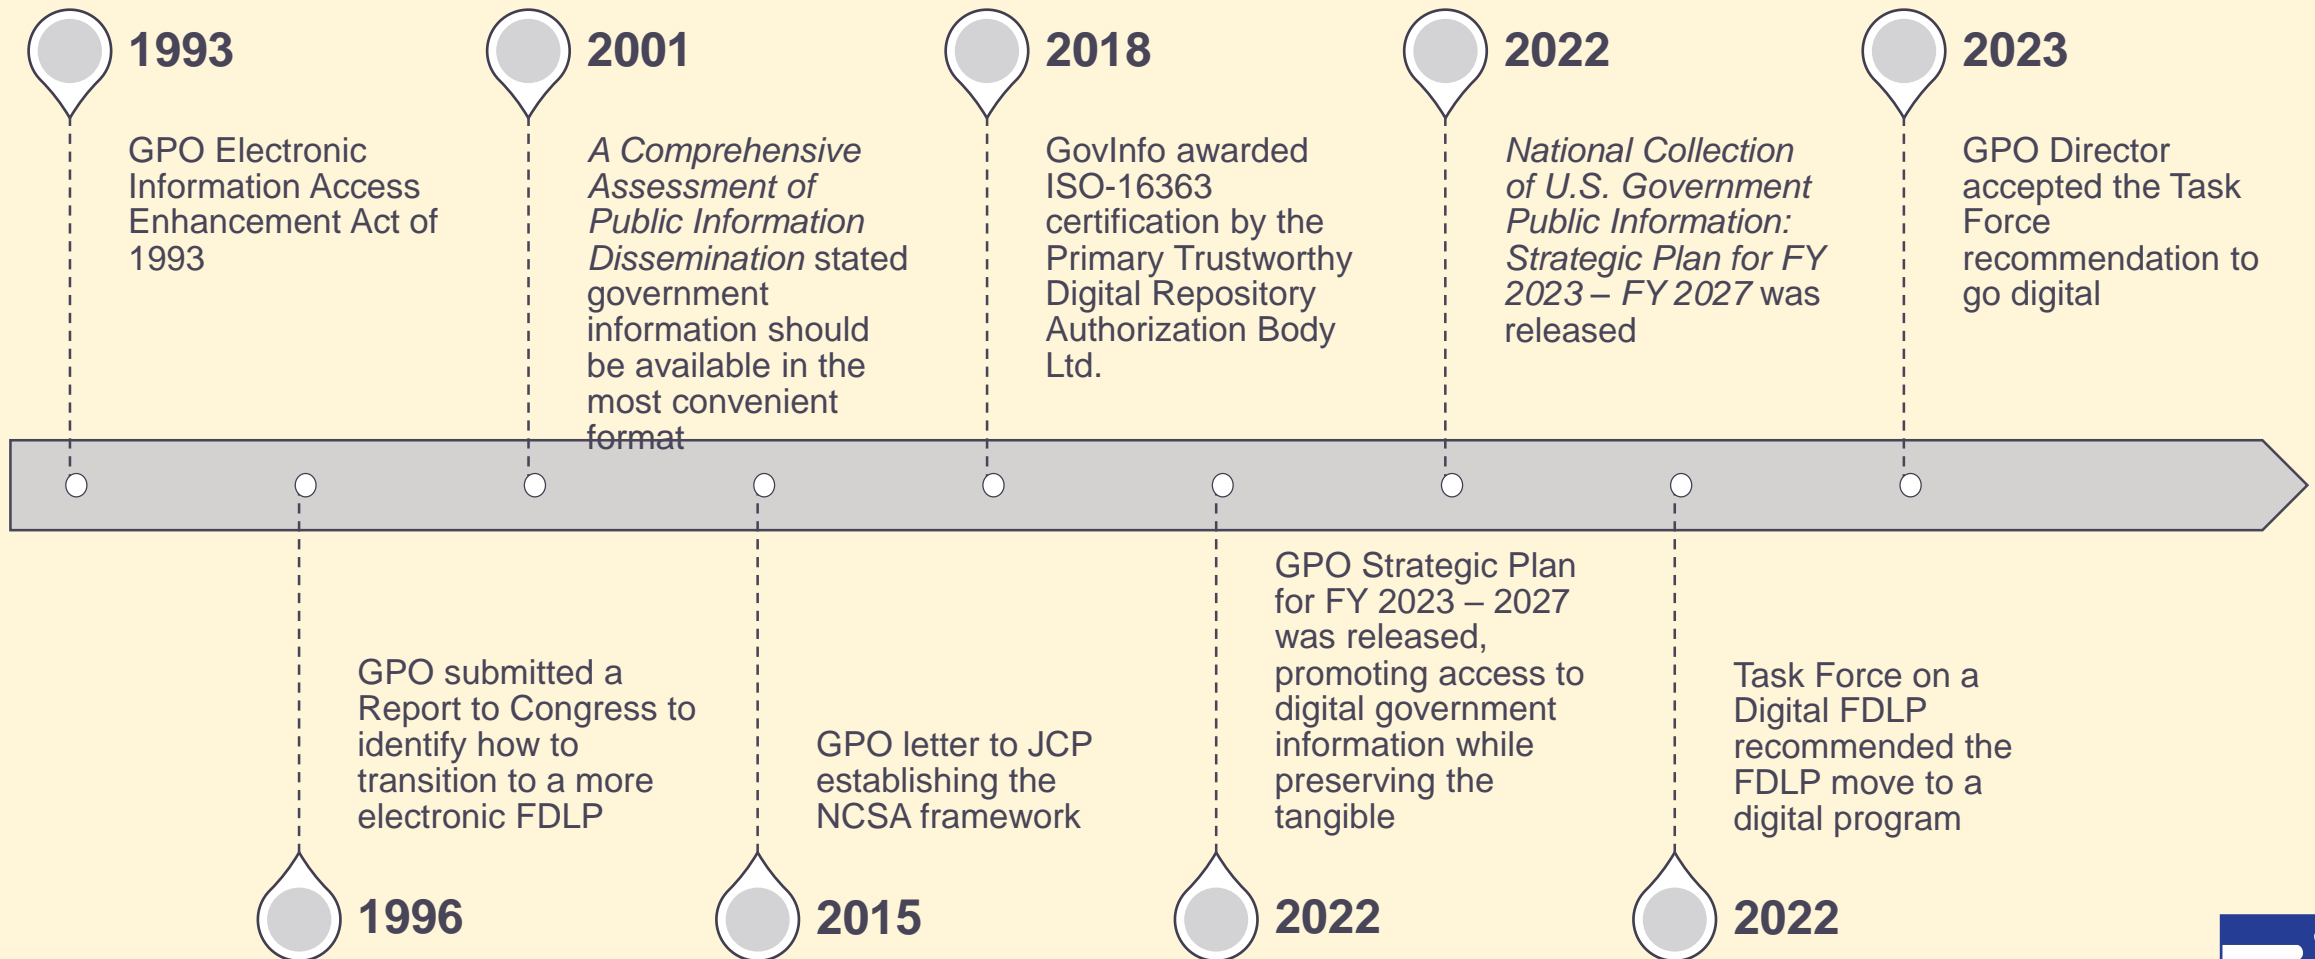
1993

GPO Electronic Information Access Enhancement Act of 1993

2001

*A Comprehensive Assessment of Public Information Dissemination* stated government information should be available in the most convenient format

2018

GovInfo awarded ISO-16363 certification by the Primary Trustworthy Digital Repository Authorization Body Ltd.

2022

*National Collection of U.S. Government Public Information: Strategic Plan for FY 2023 – FY 2027* was released

2023

GPO Director accepted the Task Force recommendation to go digital

GPO submitted a Report to Congress to identify how to transition to a more electronic FDLP

1996

GPO letter to JCP establishing the NCSA framework

2015

GPO Strategic Plan for FY 2023 – 2027 was released, promoting access to digital government information while preserving the tangible

2022

Task Force on a Digital FDLP recommended the FDLP move to a digital program

2022